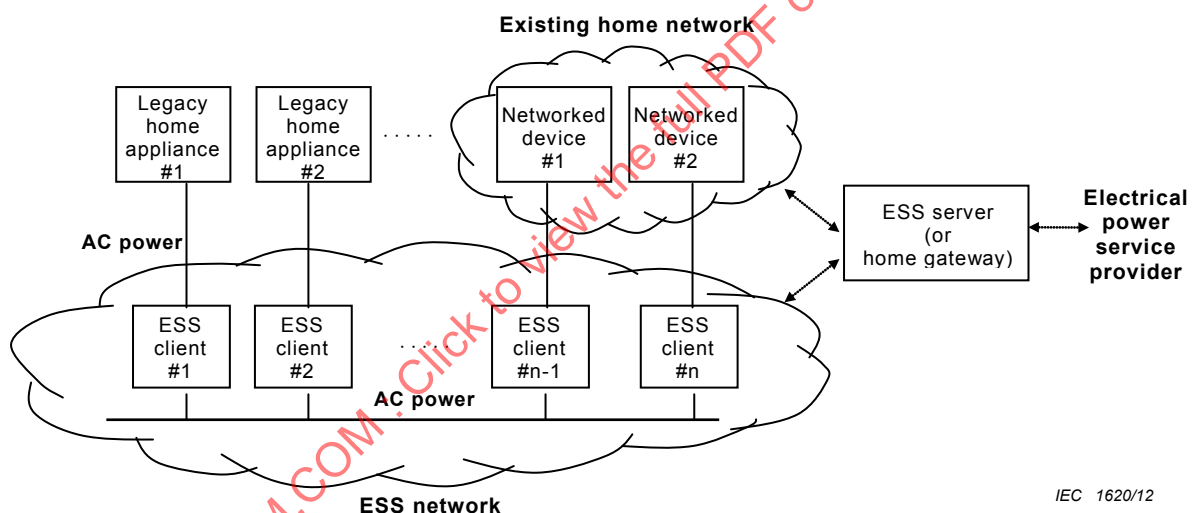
Existing home network

Legacy home appliance #1

Legacy home appliance #2

.....

Networked device #1

Networked device #2

ESS server (or home gateway)

Electrical power service provider

AC power

ESS client #1

ESS client #2

....

ESS client #n-1

ESS client #n

AC power

ESS network

IEC 1620/12

A.COM . Click to view the full PDF of